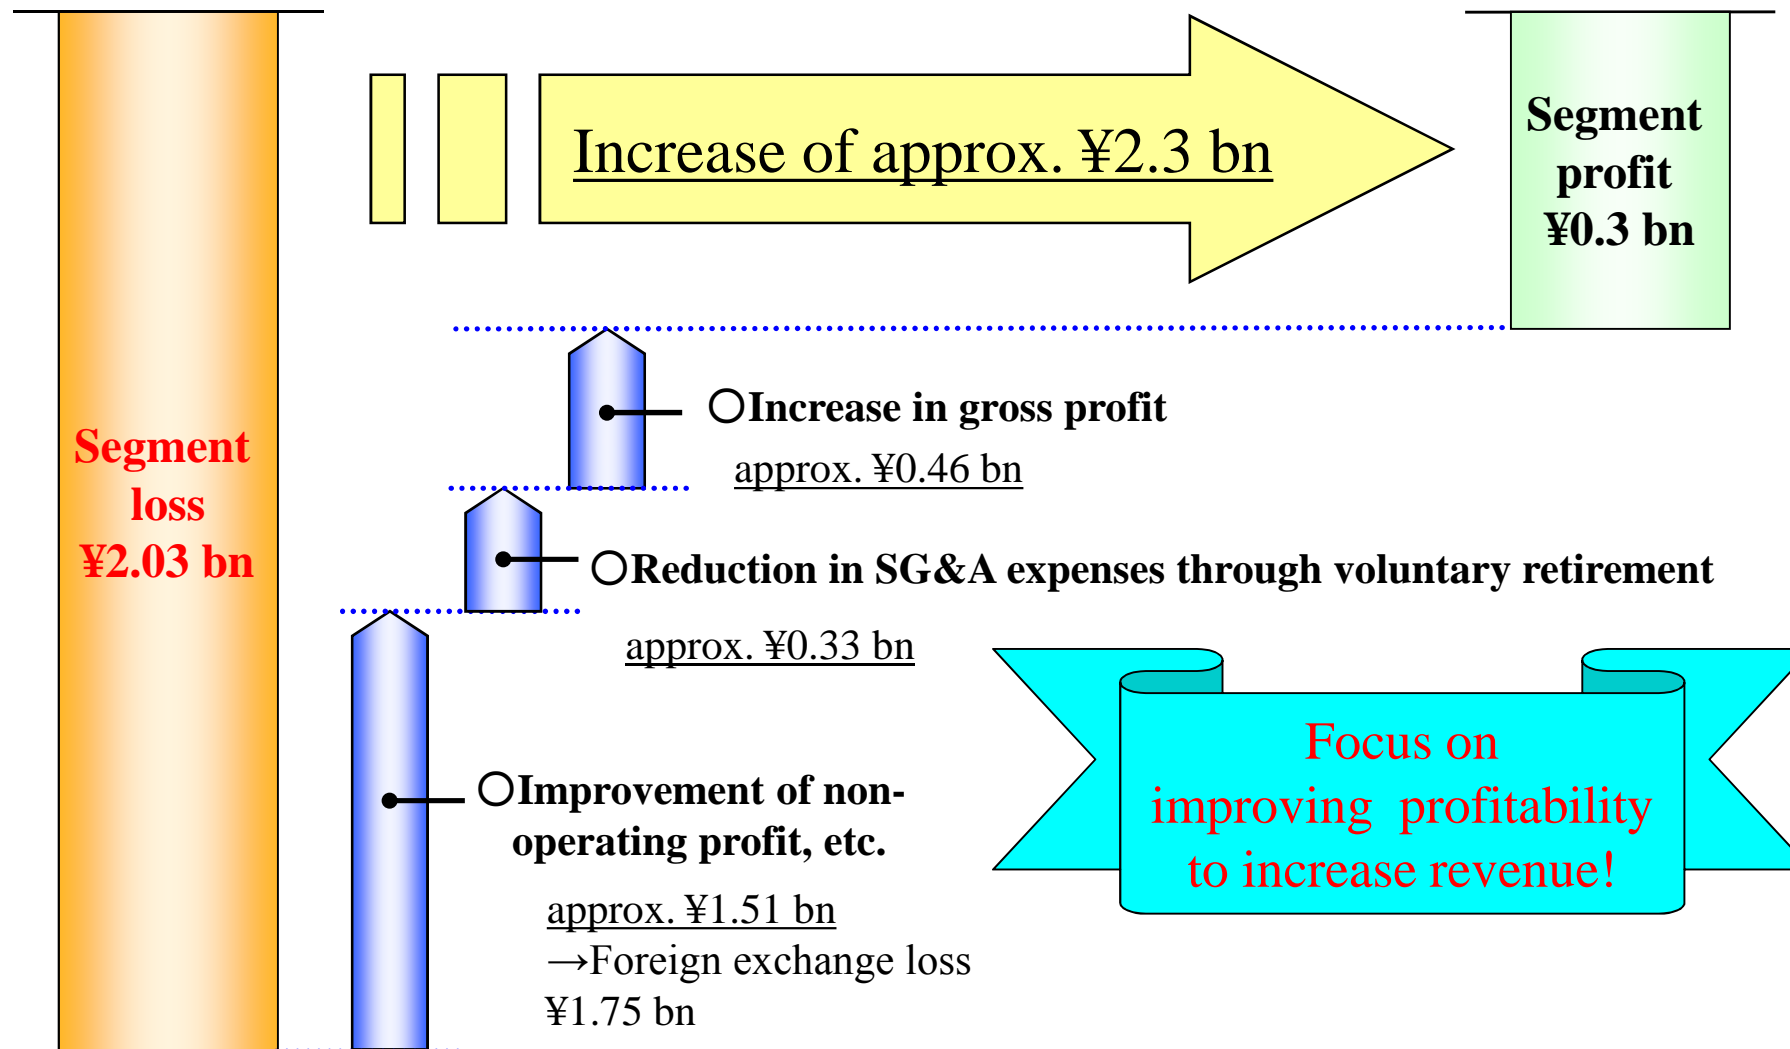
Segment loss ¥2.03 bn

Increase of approx. ¥2.3 bn

Segment profit ¥0.3 bn

○Increase in gross profit

approx. ¥0.46 bn

○Reduction in SG&A expenses through voluntary retirement

approx. ¥0.33 bn

○Improvement of non-operating profit, etc.

approx. ¥1.51 bn
→Foreign exchange loss ¥1.75 bn

Focus on improving profitability to increase revenue!